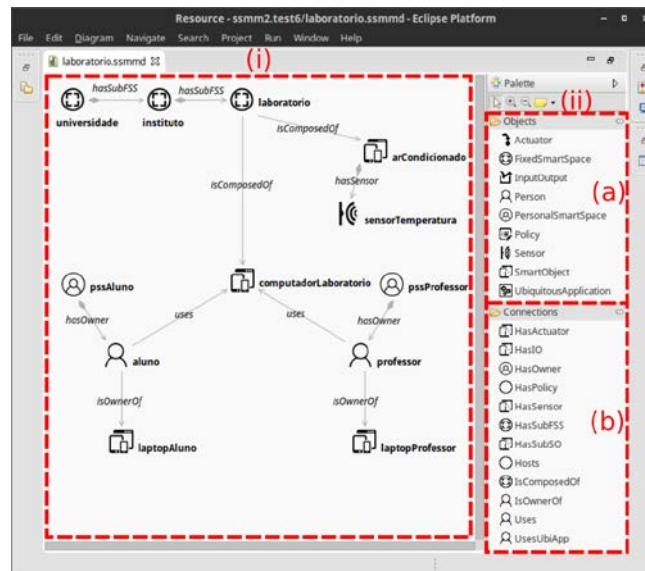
Resource - ssmm2.test6/laboratorio.ssmmd - Eclipse Platform

File Edit Diagram Navigate Search Project Run Window Help

laboratorio.ssmmd

(i)

hasSubFSS hasSubFSS

universidade instituto laboratorio

isComposedOf

arCondicionado

isComposedOf

hasSensor

sensorTemperatura

pssAluno computadorLaboratorio pssProfessor

hasOwner uses uses hasOwner

aluno professor

isOwnerOf isOwnerOf

laptopAluno laptopProfessor

Palette

(ii)

Objects

Actuator

FixedSmartSpace

InputOutput

Person

PersonalSmartSpace

Policy

Sensor

SmartObject

UbiquitousApplication

(a)

Connections

HasActuator

HasIO

HasOwner

HasPolicy

HasSensor

HasSubFSS

HasSubSO

Hosts

IsComposedOf

IsOwnerOf

Uses

UsesUbiApp

(b)